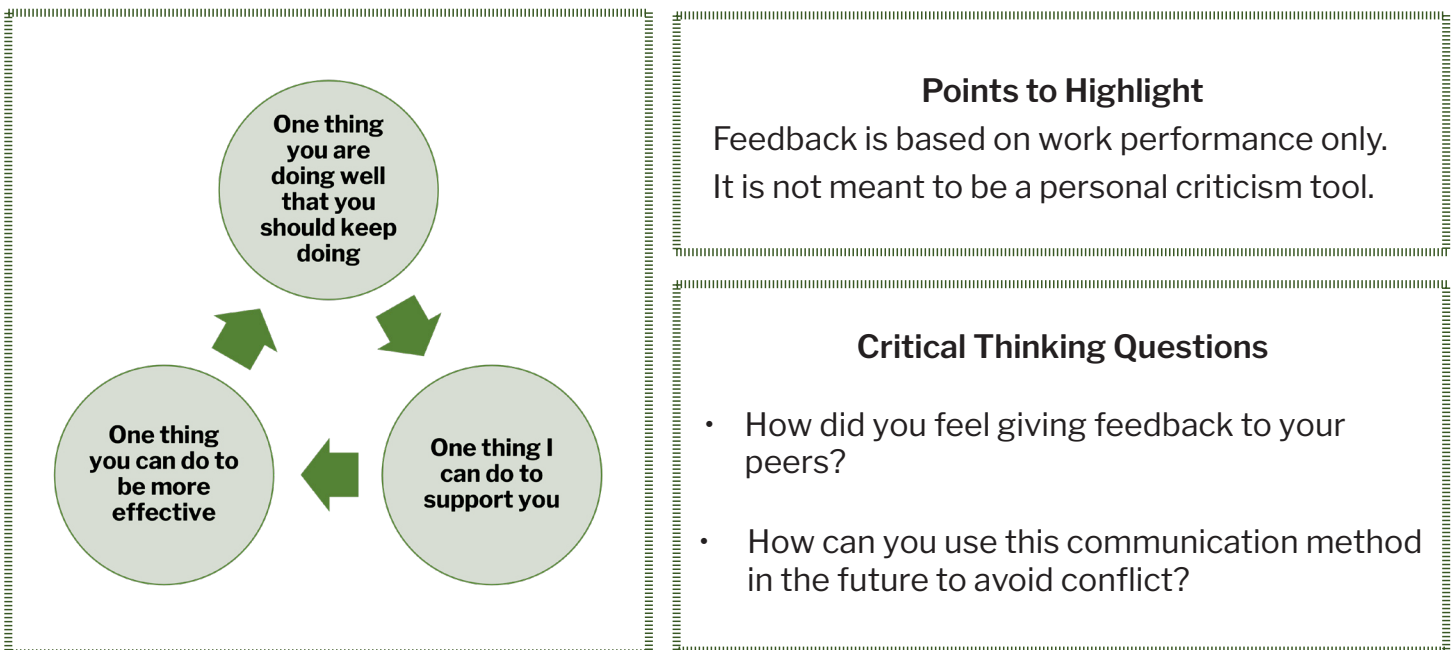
One thing you are doing well that you should keep doing

One thing I can do to support you

One thing you can do to be more effective

Points to Highlight

Feedback is based on work performance only.

It is not meant to be a personal criticism tool.

Critical Thinking Questions

- How did you feel giving feedback to your peers?
- How can you use this communication method in the future to avoid conflict?